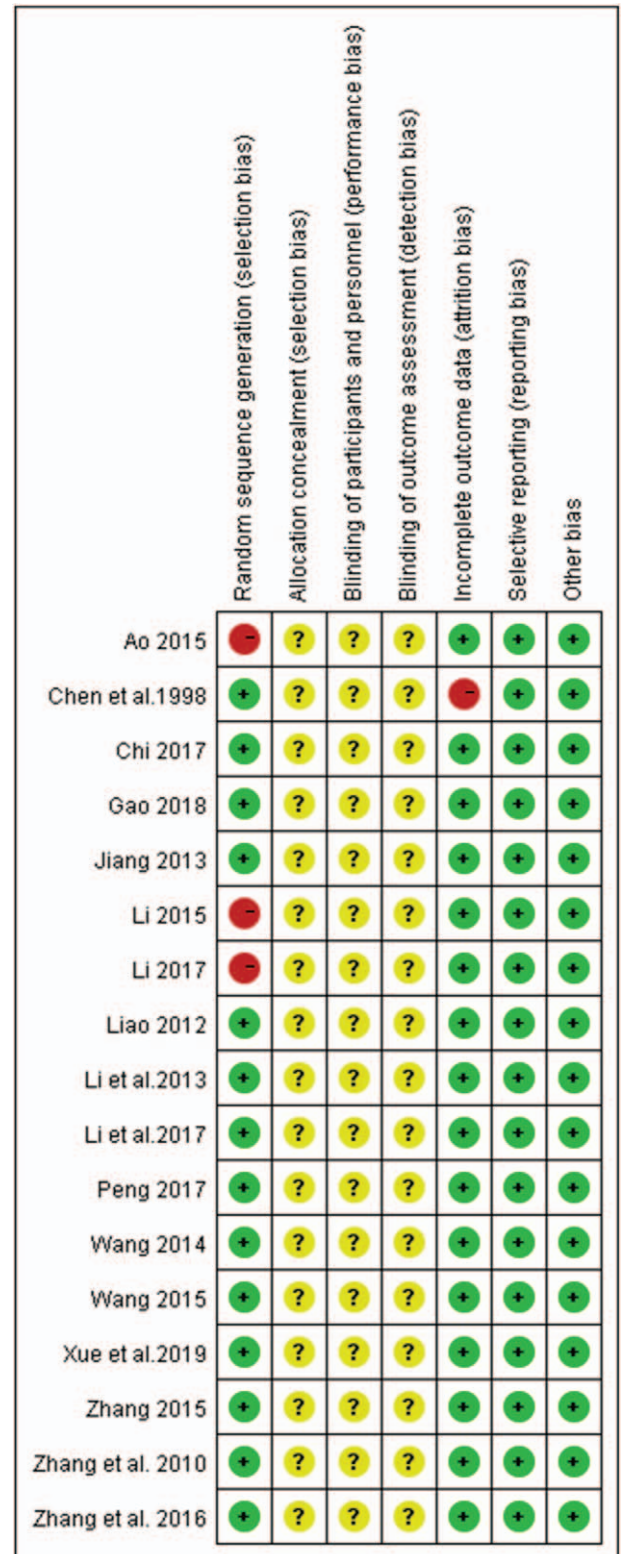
| | Random sequence generation (selection bias) | Allocation concealment (selection bias) | Blinding of participants and personnel (performance bias) | Blinding of outcome assessment (detection bias) | Incomplete outcome data (attrition bias) | Selective reporting (reporting bias) | Other bias |
|---|---|---|---|---|---|---|---|
| Ao 2015 | - | ? | ? | ? | + | + | + |
| Chen et al.1998 | + | ? | ? | ? | - | + | + |
| Chi 2017 | + | ? | ? | ? | + | + | + |
| Gao 2018 | + | ? | ? | ? | + | + | + |
| Jiang 2013 | + | ? | ? | ? | + | + | + |
| Li 2015 | - | ? | ? | ? | + | + | + |
| Li 2017 | - | ? | ? | ? | + | + | + |
| Liao 2012 | + | ? | ? | ? | + | + | + |
| Li et al.2013 | + | ? | ? | ? | + | + | + |
| Li et al.2017 | + | ? | ? | ? | + | + | + |
| Peng 2017 | + | ? | ? | ? | + | + | + |
| Wang 2014 | + | ? | ? | ? | + | + | + |
| Wang 2015 | + | ? | ? | ? | + | + | + |
| Xue et al.2019 | + | ? | ? | ? | + | + | + |
| Zhang 2015 | + | ? | ? | ? | + | + | + |
| Zhang et al. 2010 | + | ? | ? | ? | + | + | + |
| Zhang et al. 2016 | + | ? | ? | ? | + | + | + |